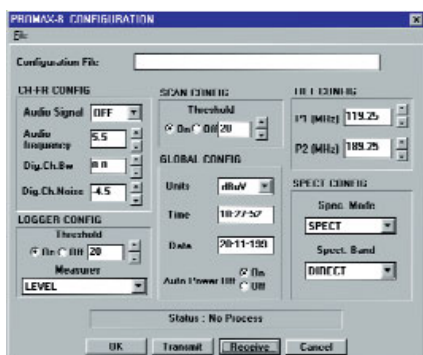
PROMAX-8 CONFIGURATION

File

Configuration File:

CH-FR CONFIG

Audio Signal OFF

Audio frequency 5.5

Dig.Ch.Bw 8.0

Dig.Ch.Noise -4.5

LOGGER CONFIG

Threshold

On Off 20

Measurer

LEVEL

SCAN CONFIG

Threshold

On Off 20

GLOBAL CONFIG

Units dBuV

Time 10:27:57

Date 20-11-199

Auto Power Off On Off

TILT CONFIG

F1 (MHz) 119.25

F2 (MHz) 189.25

SPECT CONFIG

Spec. Mode

SPECT

Spect. Band

DIRECT

Status : No Process

OK Transmit Receive Cancel